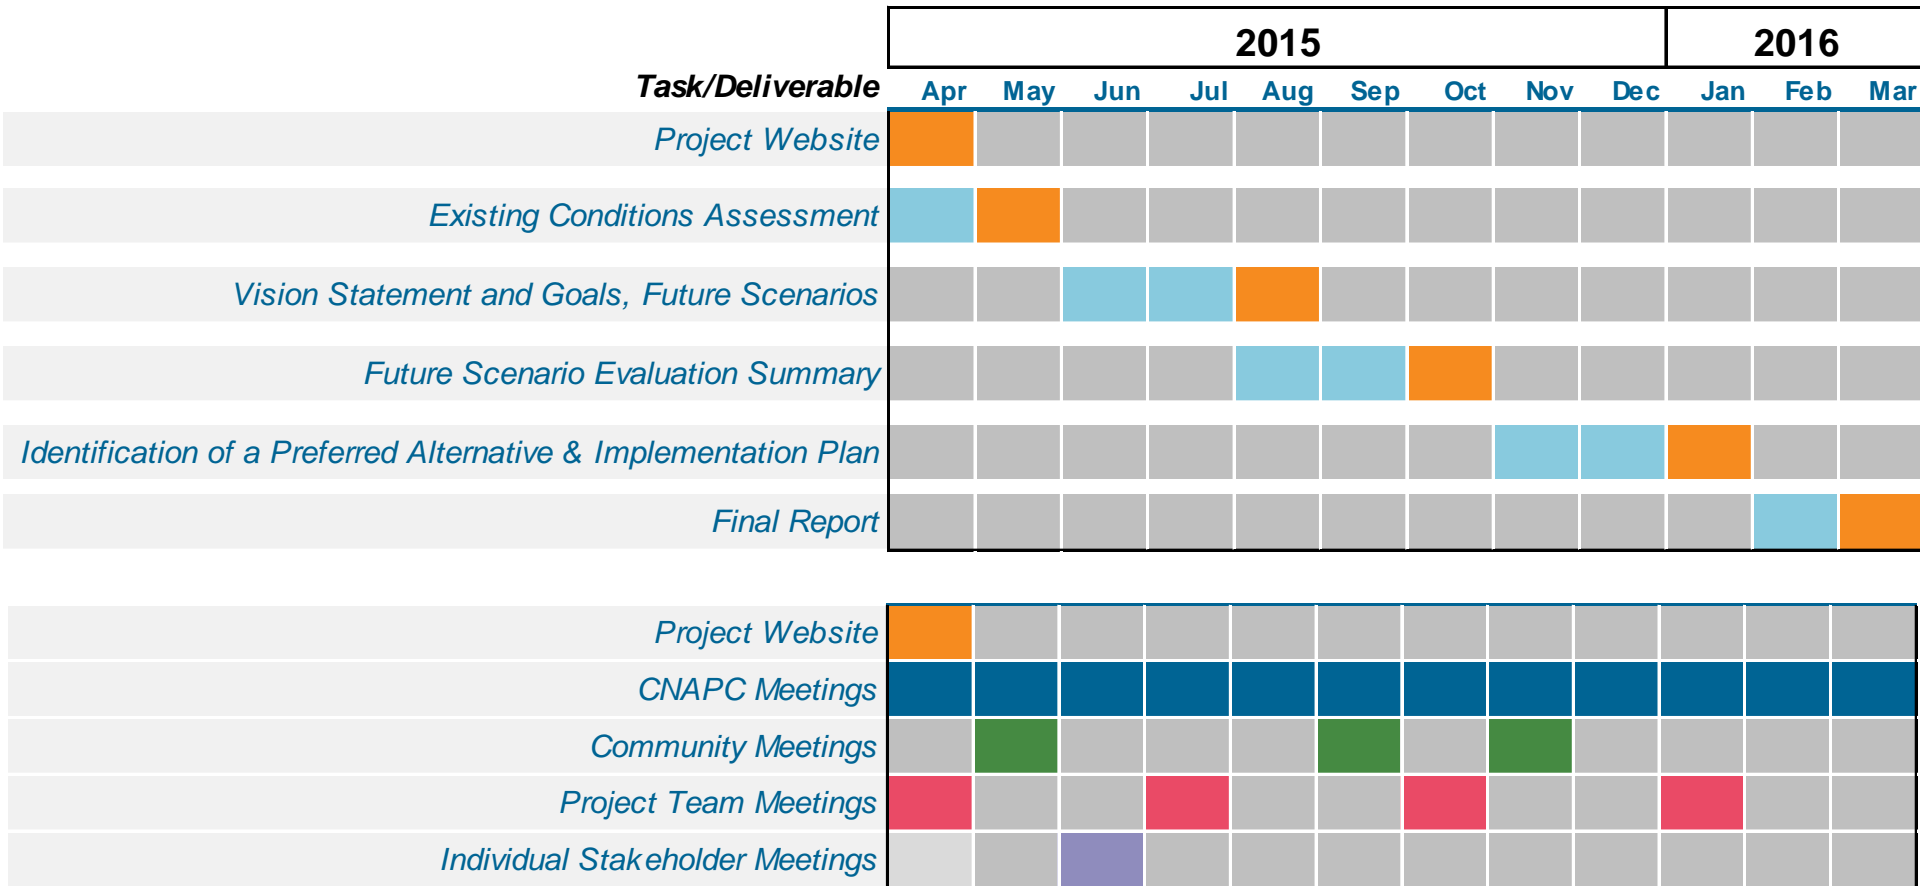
| Task/Deliverable | 2015 Apr | May | Jun | Jul | Aug | Sep | Oct | Nov | Dec | 2016 Jan | Feb | Mar |
|---|---|---|---|---|---|---|---|---|---|---|---|---|
| Project Website | | | | | | | | | | | | |
| Existing Conditions Assessment | | | | | | | | | | | | |
| Vision Statement and Goals, Future Scenarios | | | | | | | | | | | | |
| Future Scenario Evaluation Summary | | | | | | | | | | | | |
| Identification of a Preferred Alternative & Implementation Plan | | | | | | | | | | | | |
| Final Report | | | | | | | | | | | | |

| | | | | | | | | | | | | |
|---|---|---|---|---|---|---|---|---|---|---|---|---|
| Project Website | | | | | | | | | | | | |
| CNAPC Meetings | | | | | | | | | | | | |
| Community Meetings | | | | | | | | | | | | |
| Project Team Meetings | | | | | | | | | | | | |
| Individual Stakeholder Meetings | | | | | | | | | | | | |